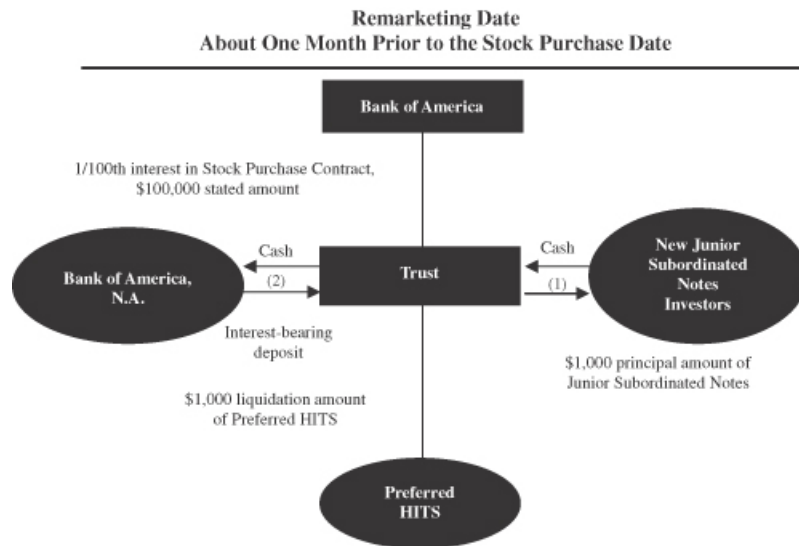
Remarketing Date
About One Month Prior to the Stock Purchase Date

Bank of America

1/100th interest in Stock Purchase Contract, \$100,000 stated amount

Cash

(2)

Bank of America, N.A.

Trust

Cash

(1)

New Junior Subordinated Notes Investors

Interest-bearing deposit

\$1,000 principal amount of Junior Subordinated Notes

\$1,000 liquidation amount of Preferred HITS

Preferred HITS